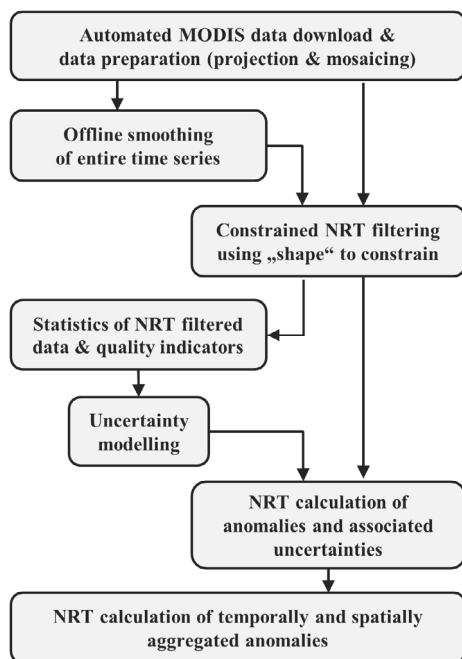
Automated MODIS data download & data preparation (projection & mosaicing)

Offline smoothing of entire time series

Constrained NRT filtering using „shape“ to constrain

Statistics of NRT filtered data & quality indicators

Uncertainty modelling

NRT calculation of anomalies and associated uncertainties

NRT calculation of temporally and spatially aggregated anomalies